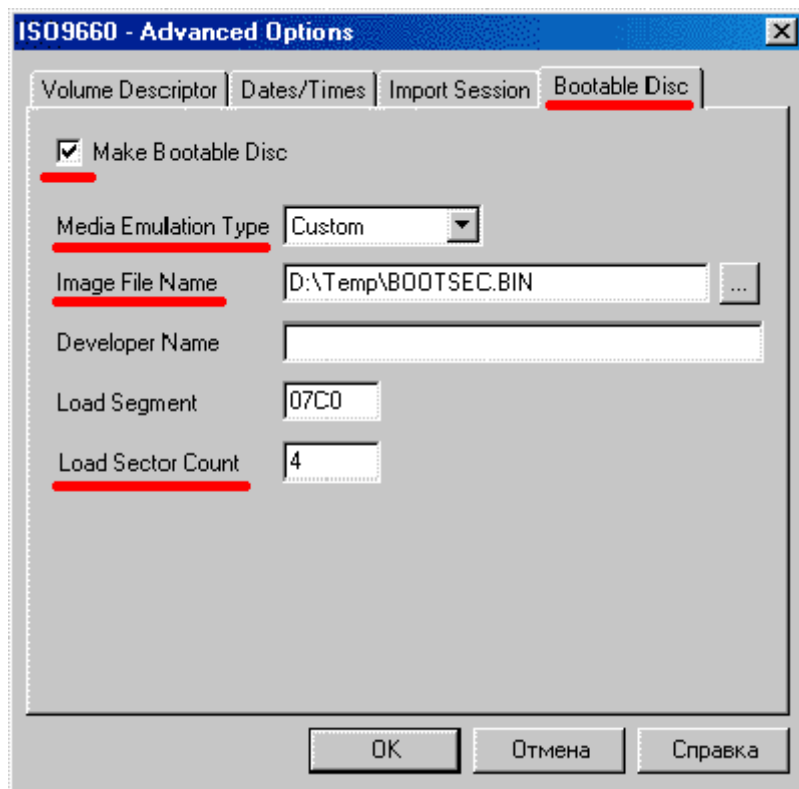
ISO9660 - Advanced Options

Volume Descriptor | Dates/Times | Import Session | Bootable Disc

Make Bootable Disc

Media Emulation Type Custom

Image File Name D:\Temp\BOOTSEC.BIN ...

Developer Name

Load Segment 07C0

Load Sector Count 4

OK Отмена Справка